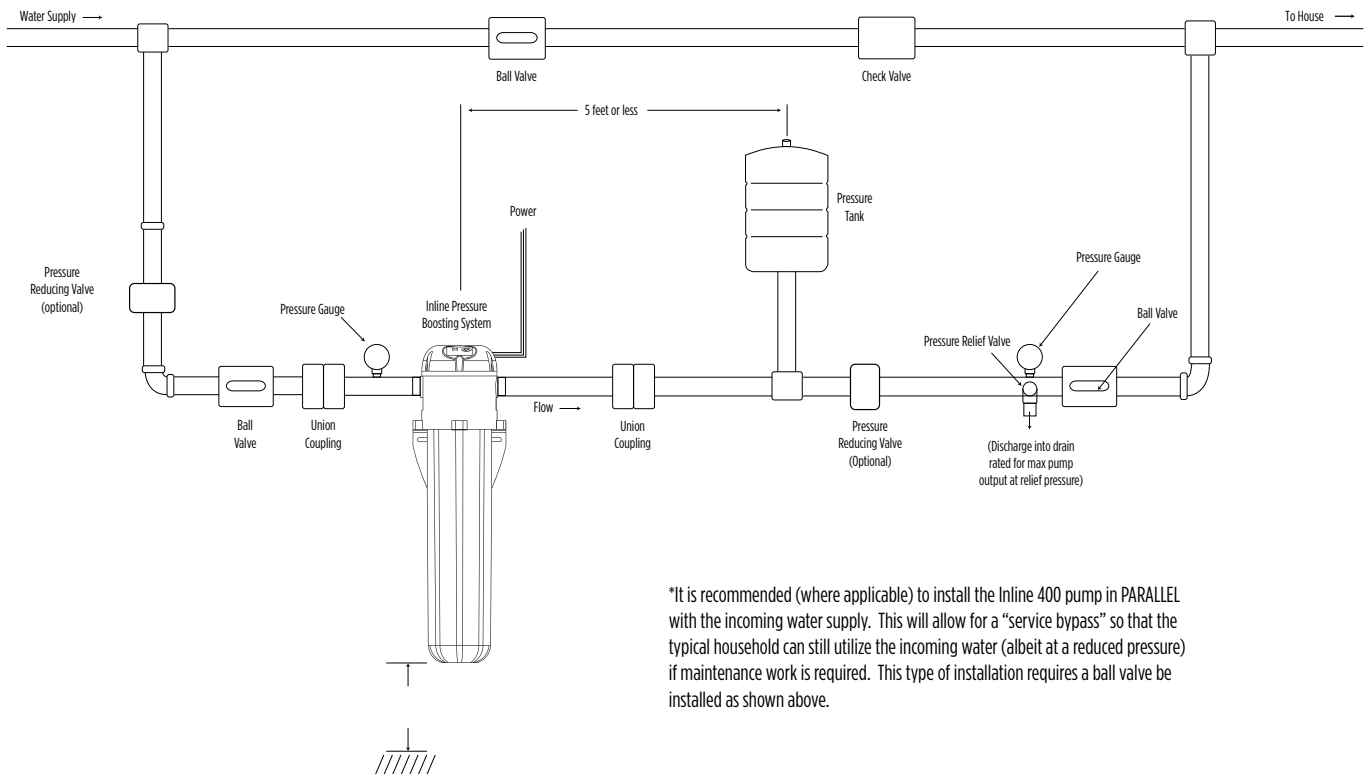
Water Supply ⟶

To House ⟶

Ball Valve

Check Valve

5 feet or less

Power

Pressure Tank

Pressure Reducing Valve (optional)

Pressure Gauge

Inline Pressure Boosting System

Pressure Gauge

Ball Valve

Pressure Relief Valve

Ball Valve

Union Coupling

Flow ⟶

Union Coupling

Pressure Reducing Valve (Optional)

(Discharge into drain rated for max pump output at relief pressure)

*It is recommended (where applicable) to install the Inline 400 pump in PARALLEL with the incoming water supply. This will allow for a "service bypass" so that the typical household can still utilize the incoming water (albeit at a reduced pressure) if maintenance work is required. This type of installation requires a ball valve be installed as shown above.